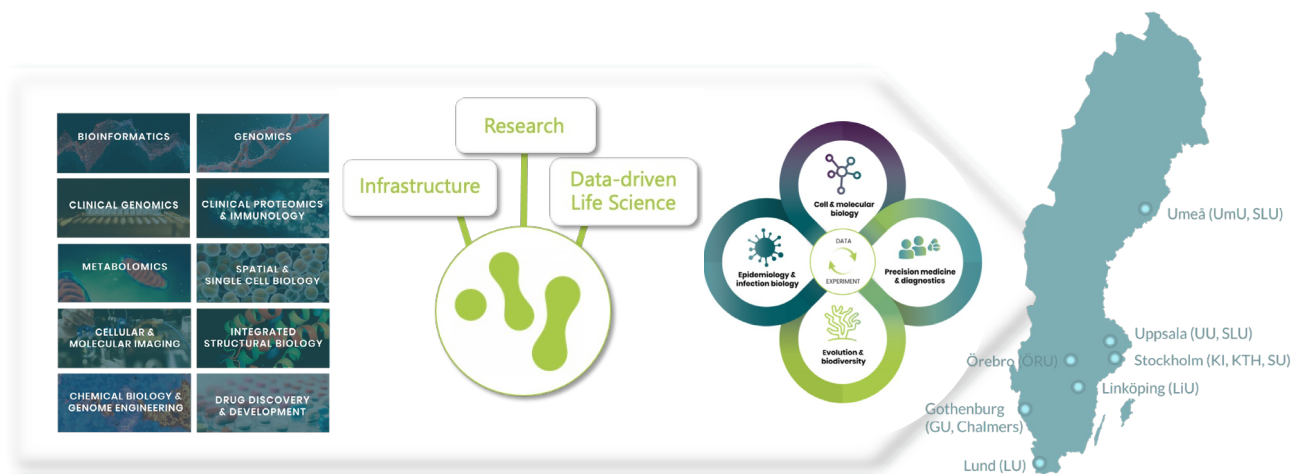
BIOINFORMATICS
GENOMICS
CLINICAL GENOMICS
CLINICAL PROTEOMICS & IMMUNOLOGY
METABOLOMICS
SPATIAL & SINGLE CELL BIOLOGY
CELLULAR & MOLECULAR IMAGING
INTEGRATED STRUCTURAL BIOLOGY
CHEMICAL BIOLOGY & GENOME ENGINEERING
DRUG DISCOVERY & DEVELOPMENT

Research
Infrastructure
Data-driven Life Science

Cell & molecular biology
Epidemiology & infection biology
DATA
EXPERIMENT
Precision medicine & diagnostics
Evolution & biodiversity

Umeå (UmU, SLU)
Uppsala (UU, SLU)
Örebro (ÖRU)
Stockholm (KI, KTH, SU)
Linköping (LiU)
Gothenburg (GU, Chalmers)
Lund (LU)